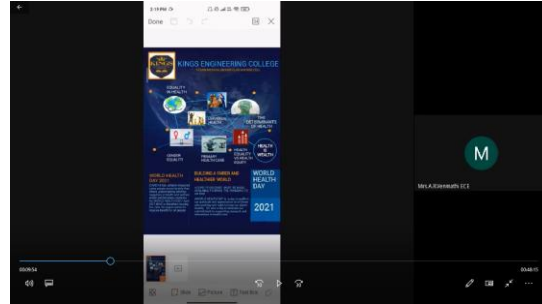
Done

KINGS ENGINEERING COLLEGE

EQUALITY IN HEALTH

UNIVERSAL HEALTH

THE DETERMINANTS OF HEALTH

GENDER EQUALITY

PRIMARY HEALTHCARE

HEALTH EQUALITY VS HEALTH EQUITY

HEALTH IS WEALTH

WORLD HEALTH DAY 2021

BUILDING A FAIRER AND HEALTHIER WORLD

WORLD HEALTH DAY

2021

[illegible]

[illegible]

M

Mrs.A.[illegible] ECE

00:09:54

00:48:15